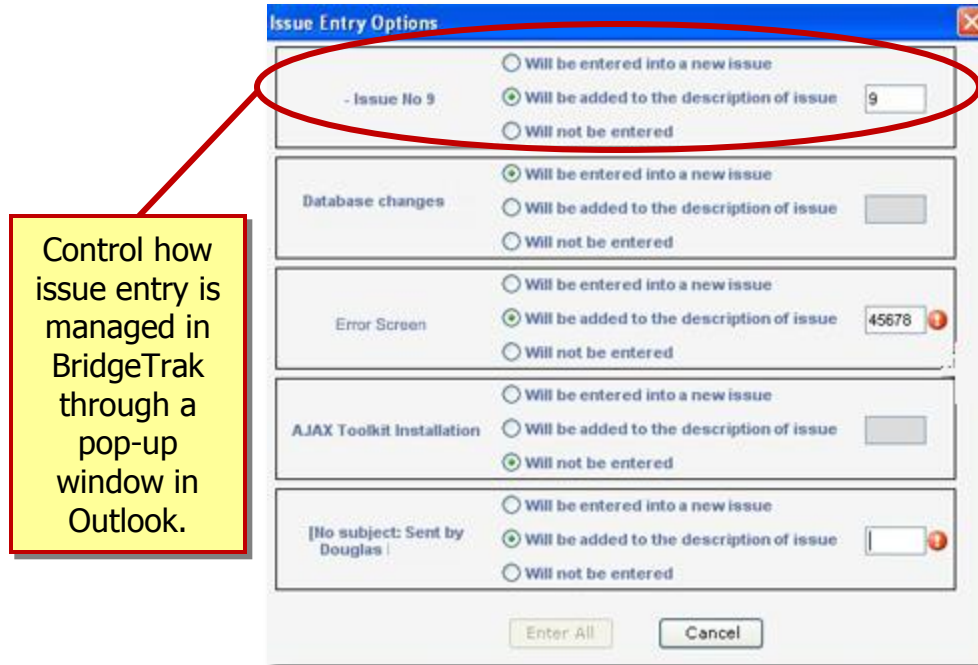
Issue Entry Options

- Issue No 9

Will be entered into a new issue

Will be added to the description of issue 9

Will not be entered

Database changes

Will be entered into a new issue

Will be added to the description of issue

Will not be entered

Error Screen

Will be entered into a new issue

Will be added to the description of issue 45678

Will not be entered

AJAX Toolkit Installation

Will be entered into a new issue

Will be added to the description of issue

Will not be entered

[No subject: Sent by Douglas

Will be entered into a new issue

Will be added to the description of issue

Will not be entered

Enter All

Cancel

Control how issue entry is managed in BridgeTrak through a pop-up window in Outlook.